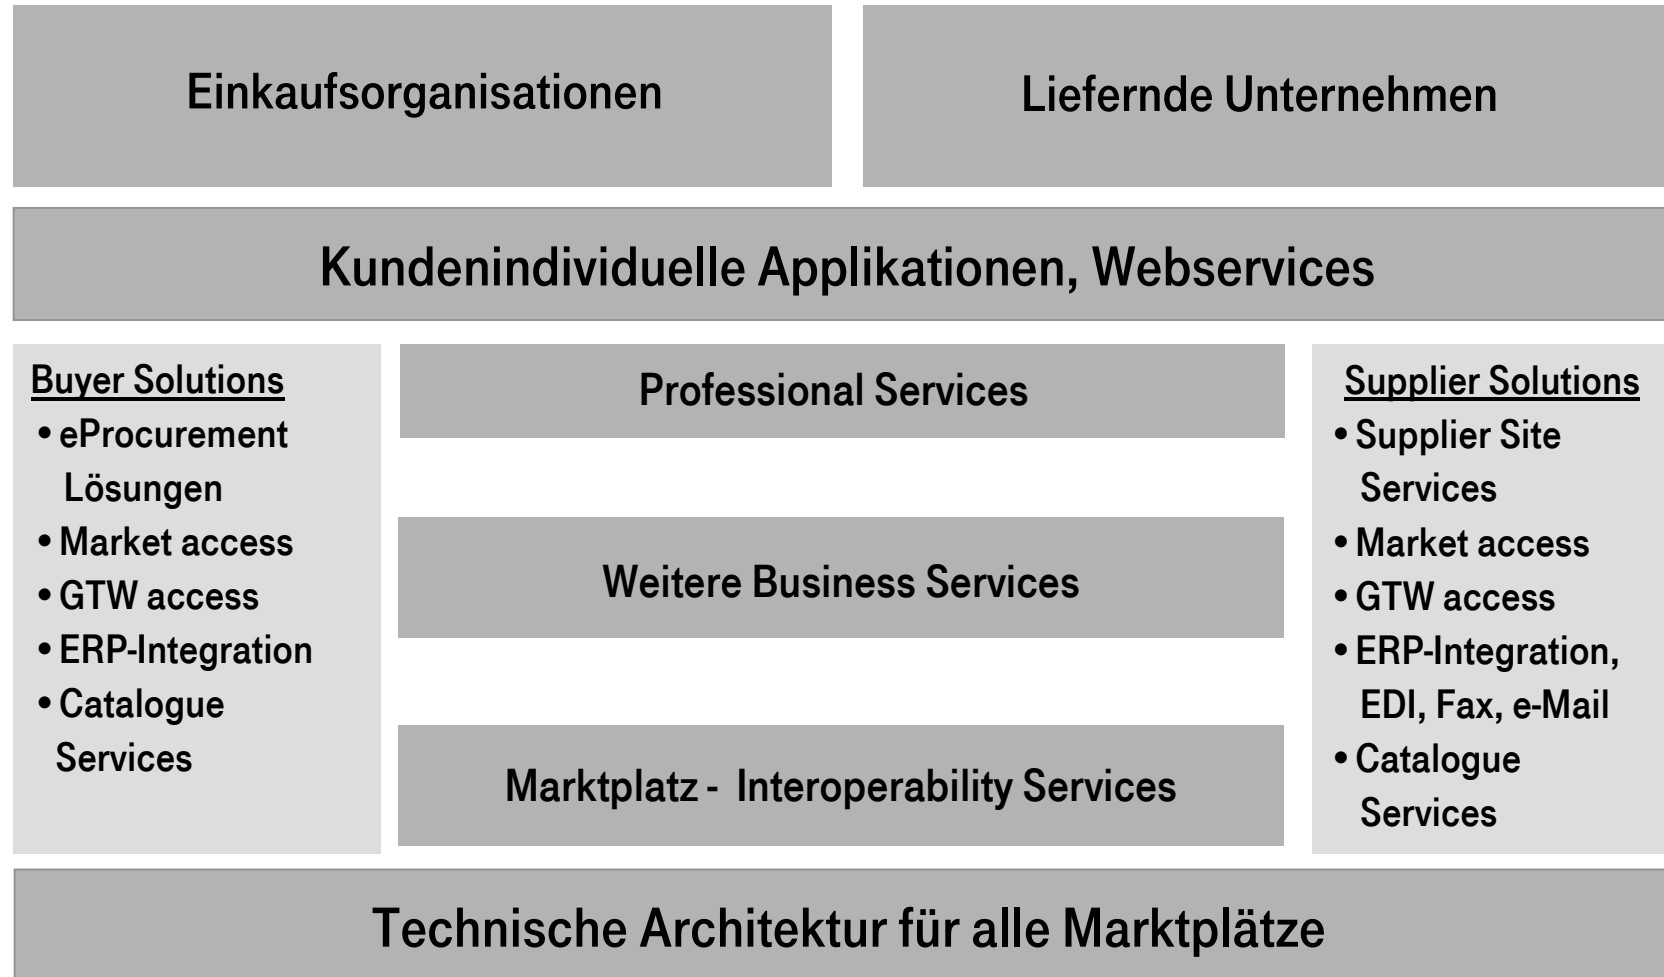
Einkaufsorganisationen

Liefernde Unternehmen

Kundenindividuelle Applikationen, Webservices

Buyer Solutions
• eProcurement Lösungen
• Market access
• GTW access
• ERP-Integration
• Catalogue Services

Professional Services

Weitere Business Services

Marktplatz - Interoperability Services

Supplier Solutions
• Supplier Site Services
• Market access
• GTW access
• ERP-Integration, EDI, Fax, e-Mail
• Catalogue Services

Technische Architektur für alle Marktplätze